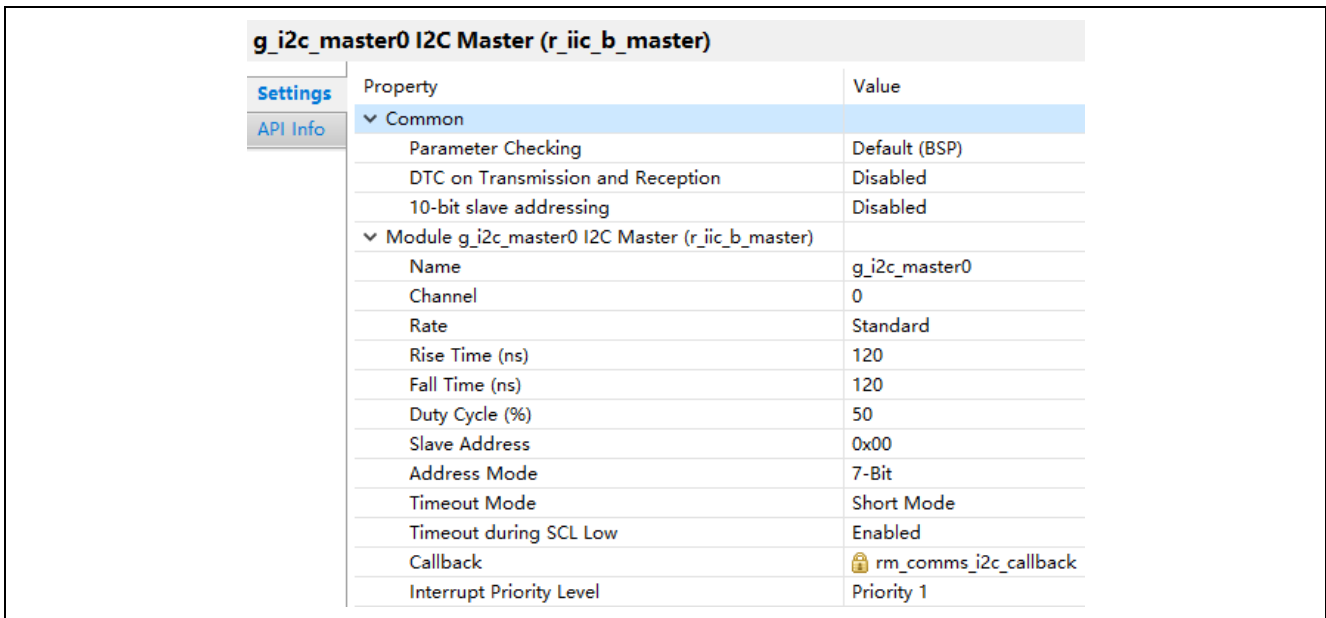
g_i2c_master0 I2C Master (r_iic_b_master)

Settings
API Info

| Property | Value |
|---|---|
| ⌄ Common | |
| Parameter Checking | Default (BSP) |
| DTC on Transmission and Reception | Disabled |
| 10-bit slave addressing | Disabled |
| ⌄ Module g_i2c_master0 I2C Master (r_iic_b_master) | |
| Name | g_i2c_master0 |
| Channel | 0 |
| Rate | Standard |
| Rise Time (ns) | 120 |
| Fall Time (ns) | 120 |
| Duty Cycle (%) | 50 |
| Slave Address | 0x00 |
| Address Mode | 7-Bit |
| Timeout Mode | Short Mode |
| Timeout during SCL Low | Enabled |
| Callback | rm_comms_i2c_callback |
| Interrupt Priority Level | Priority 1 |